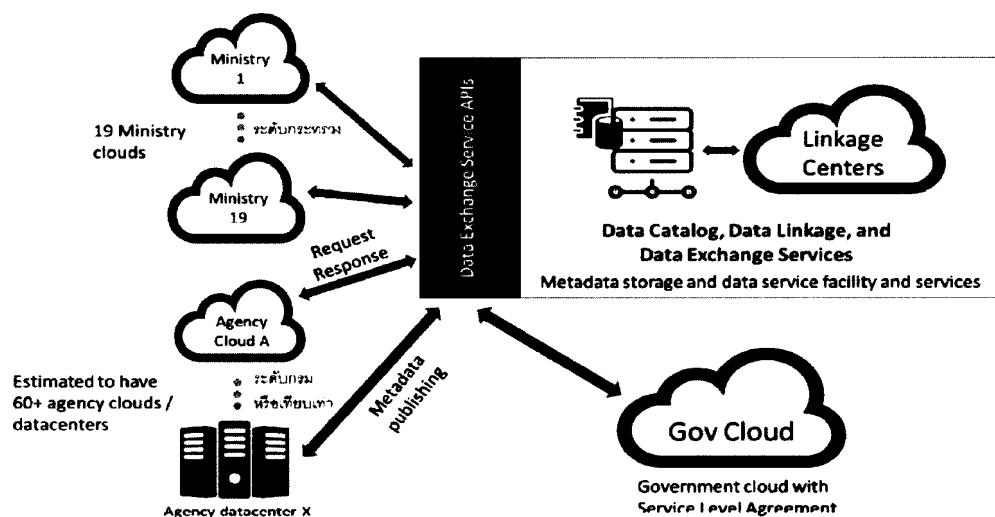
Ministry 1

19 Ministry clouds

ระดับกระทรวง

Ministry 19

Request
Response

Agency Cloud A

Estimated to have 60+ agency clouds / datacenters

ระดับกรม
หรือเทียบเท่า

Agency datacenter X

Metadata publishing

Data Exchange Service APIs

Linkage Centers

Data Catalog, Data Linkage, and Data Exchange Services

Metadata storage and data service facility and services

Gov Cloud

Government cloud with Service Level Agreement